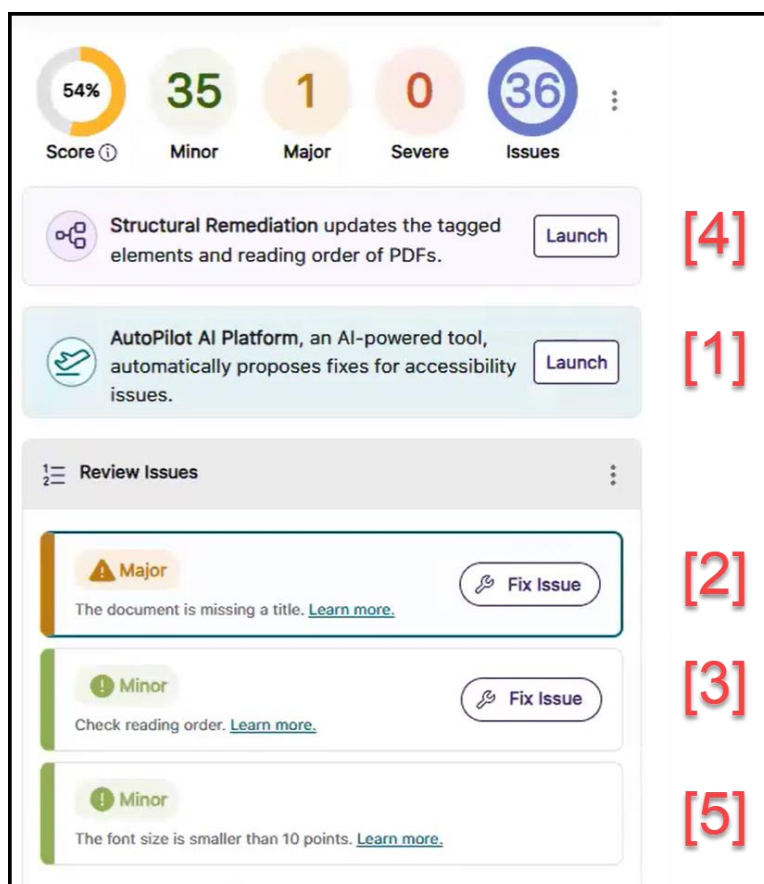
54%
Score ⓘ

35
Minor

1
Major

0
Severe

36
Issues

Structural Remediation updates the tagged elements and reading order of PDFs.
Launch

[4]

AutoPilot AI Platform, an AI-powered tool, automatically proposes fixes for accessibility issues.
Launch

[1]

Review Issues

Major
The document is missing a title. Learn more.
Fix Issue

[2]

Minor
Check reading order. Learn more.
Fix Issue

[3]

Minor
The font size is smaller than 10 points. Learn more.

[5]